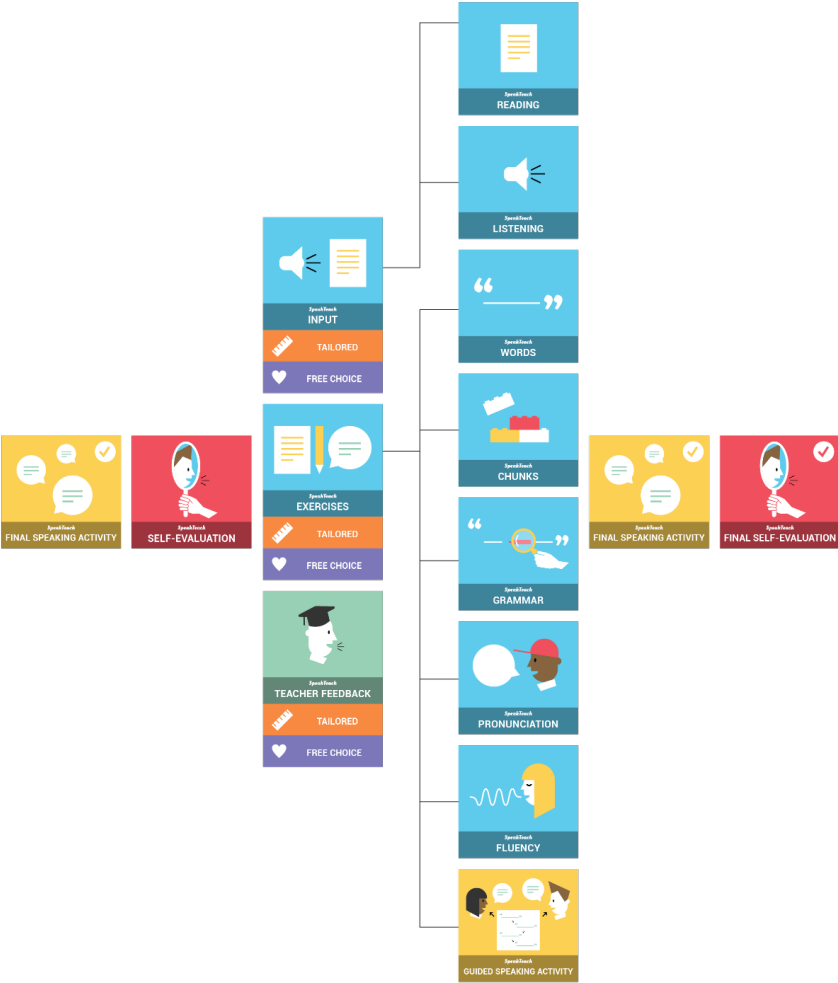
SpeakTeach
FINAL SPEAKING ACTIVITY

SpeakTeach
SELF-EVALUATION

SpeakTeach
INPUT
TAILORED
FREE CHOICE

SpeakTeach
EXERCISES
TAILORED
FREE CHOICE

SpeakTeach
TEACHER FEEDBACK
TAILORED
FREE CHOICE

SpeakTeach
READING

SpeakTeach
LISTENING

SpeakTeach
WORDS

SpeakTeach
CHUNKS

SpeakTeach
GRAMMAR

SpeakTeach
PRONUNCIATION

SpeakTeach
FLUENCY

SpeakTeach
GUIDED SPEAKING ACTIVITY

SpeakTeach
FINAL SPEAKING ACTIVITY

SpeakTeach
FINAL SELF-EVALUATION